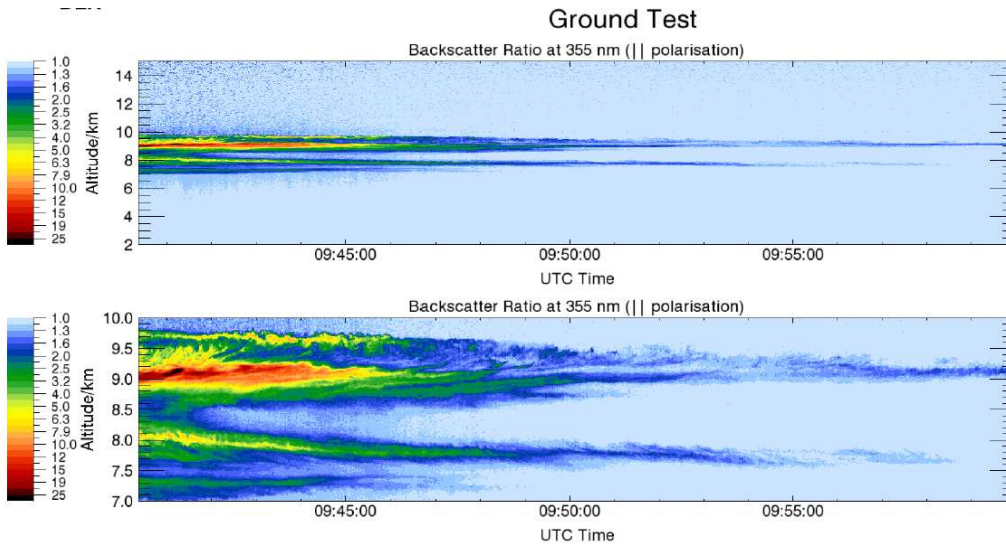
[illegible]

Ground Test

Backscatter Ratio at 355 nm (|| polarisation)

1.0
1.3
1.6
2.0
2.5
3.2
4.0
5.0
6.3
7.9
10.0
12
15
19
25

Altitude/km
14
12
10
8
6
4
2

09:45:00
09:50:00
09:55:00
UTC Time

Backscatter Ratio at 355 nm (|| polarisation)

1.0
1.3
1.6
2.0
2.5
3.2
4.0
5.0
6.3
7.9
10.0
12
15
19
25

Altitude/km
10.0
9.5
9.0
8.5
8.0
7.5
7.0

09:45:00
09:50:00
09:55:00
UTC Time